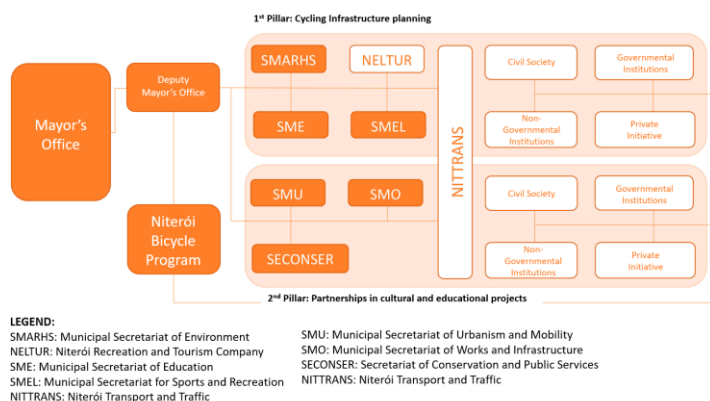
1st Pillar: Cycling Infrastructure planning

Mayor's Office

Deputy Mayor's Office

Niterói Bicycle Program

SMARHS

NELTUR

SME

SMEL

NITTRANS

Civil Society

Governmental Institutions

Non-Governmental Institutions

Private Initiative

SMU

SMO

SECONSER

Civil Society

Governmental Institutions

Non-Governmental Institutions

Private Initiative

2nd Pillar: Partnerships in cultural and educational projects

LEGEND:
SMARHS: Municipal Secretariat of Environment
NELTUR: Niterói Recreation and Tourism Company
SME: Municipal Secretariat of Education
SMEL: Municipal Secretariat for Sports and Recreation
NITTRANS: Niterói Transport and Traffic

SMU: Municipal Secretariat of Urbanism and Mobility
SMO: Municipal Secretariat of Works and Infrastructure
SECONSER: Secretariat of Conservation and Public Services
NITTRANS: Niterói Transport and Traffic